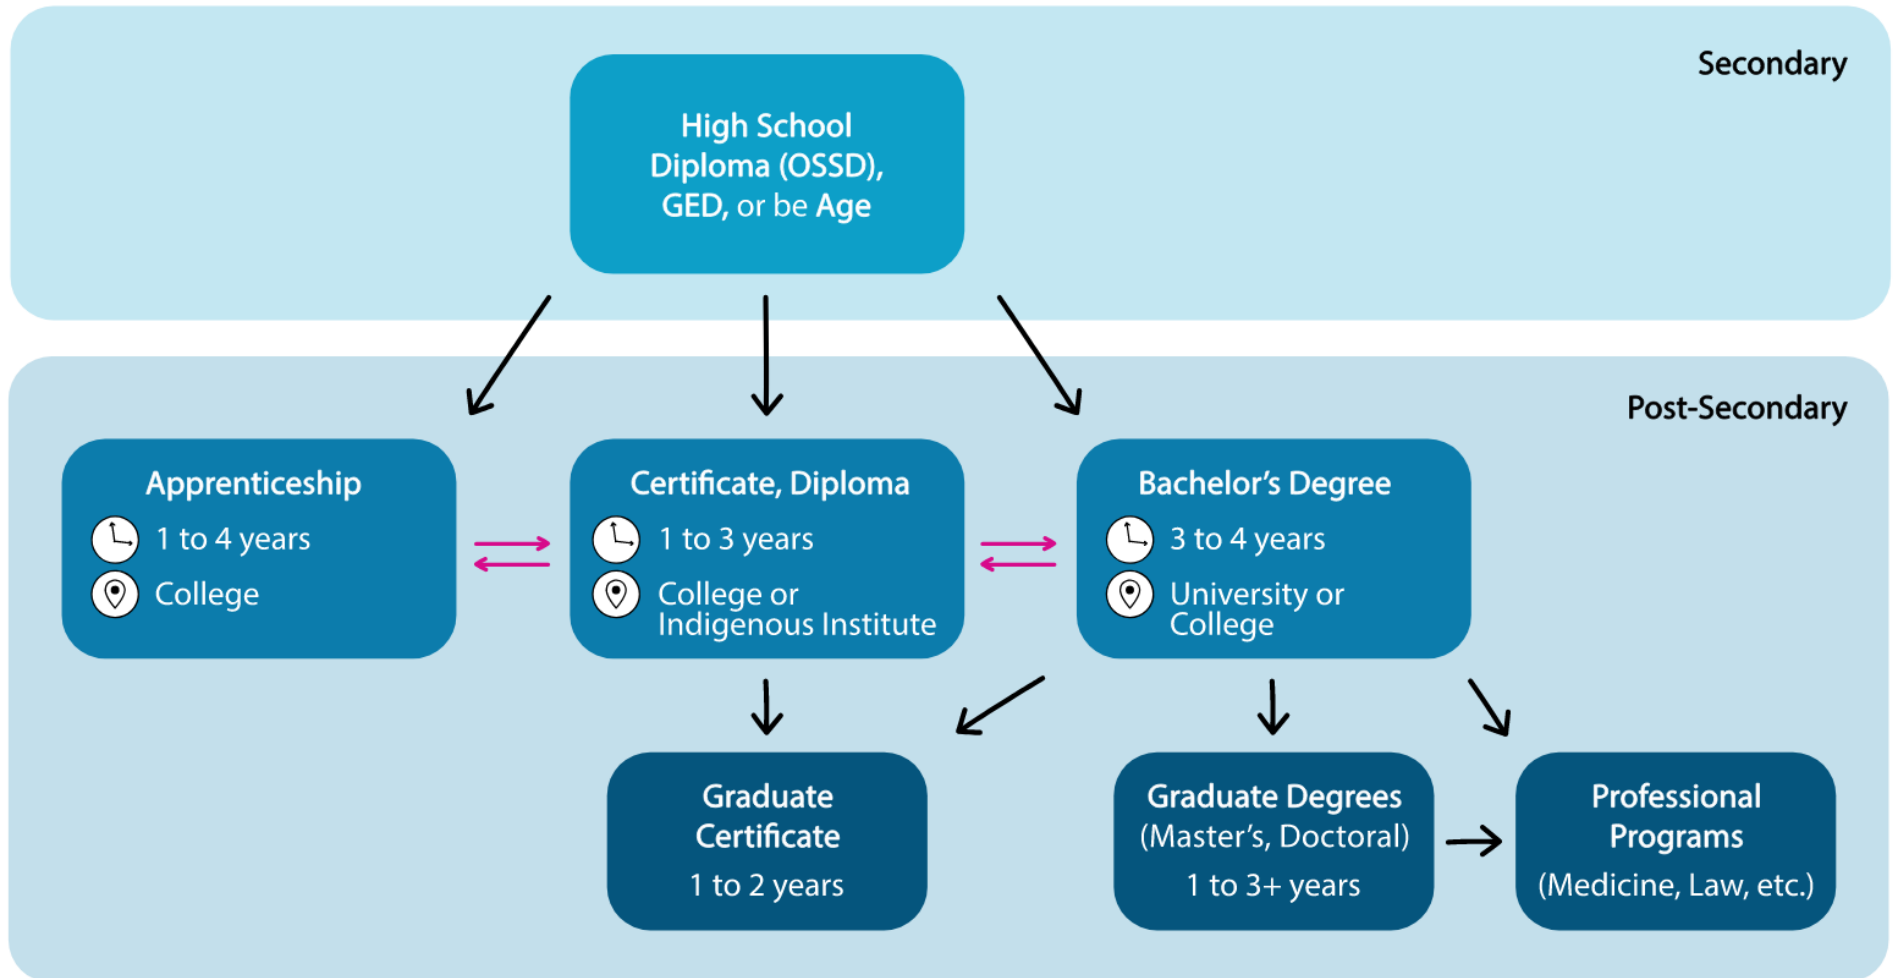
Secondary

High School Diploma (OSSD), GED, or be Age

Post-Secondary

Apprenticeship
1 to 4 years
College

Certificate, Diploma
1 to 3 years
College or Indigenous Institute

Bachelor's Degree
3 to 4 years
University or College

Graduate Certificate
1 to 2 years

Graduate Degrees (Master's, Doctoral)
1 to 3+ years

Professional Programs
(Medicine, Law, etc.)